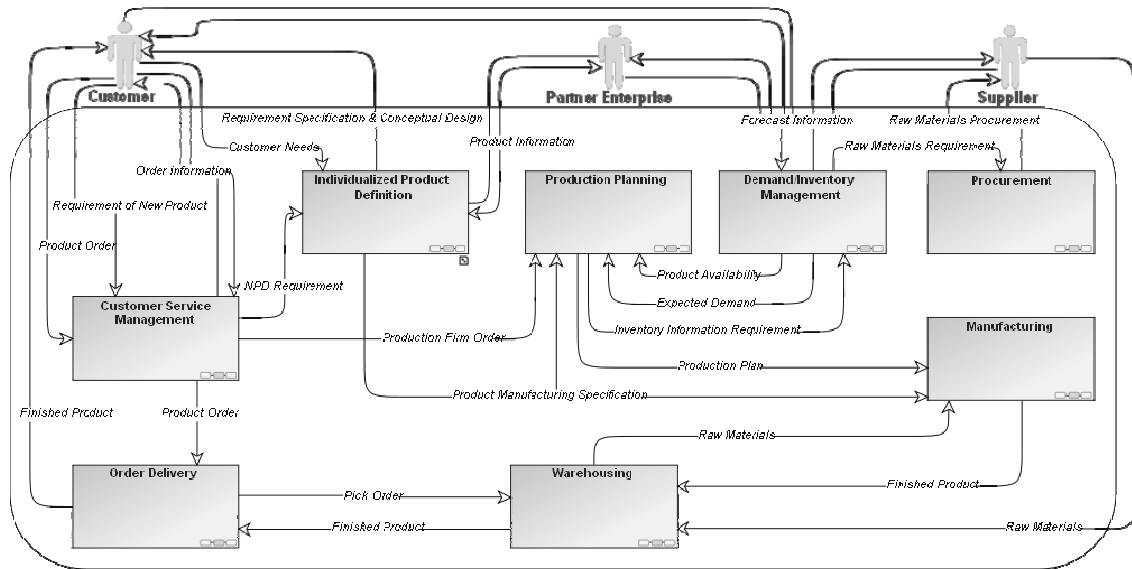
Customer

Partner Enterprise

Supplier

Requirement Specification & Conceptual Design

Product Information

Forecast Information

Raw Materials Procurement

Customer Needs

Raw Materials Requirement

Order Information

Individualized Product Definition

Production Planning

Demand/Inventory Management

Procurement

Requirement of New Product

Product Order

Product Availability

NPD Requirement

Expected Demand

Customer Service Management

Inventory Information Requirement

Manufacturing

Production Firm Order

Production Plan

Product Manufacturing Specification

Finished Product

Product Order

Raw Materials

Order Delivery

Warehousing

Finished Product

Pick Order

Finished Product

Raw Materials